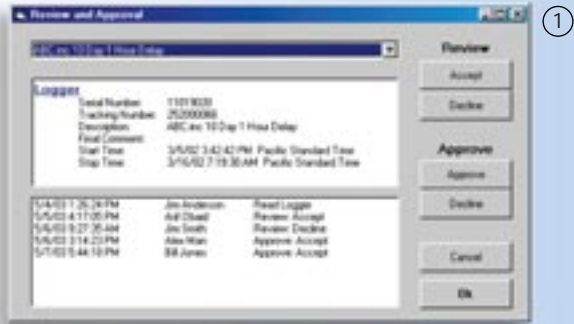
Review and Approval

ABC inc 10 Day 1 Hour Delay

Review
Accept
Decline

Logger
Serial Number: 11019020
Tracking Number: 252000066
Description: ABC inc 10 Day 1 Hour Delay
Final Comment:
Start Time: 3/5/02 3:42:42 PM Pacific Standard Time
Stop Time: 3/16/02 7:19:38 AM Pacific Standard Time

Approve
Approve
Decline

5/4/03 1:26:24 PM Jim Anderson Read Logger
5/5/03 4:17:05 PM Arif Obaid Review: Accept
5/6/03 9:27:35 AM Jim Smith Review: Decline
5/6/03 3:14:23 PM Alex Man Approve: Accept
5/7/03 5:44:10 PM Bill Jones Approve: Accept

Cancel
Ok

①